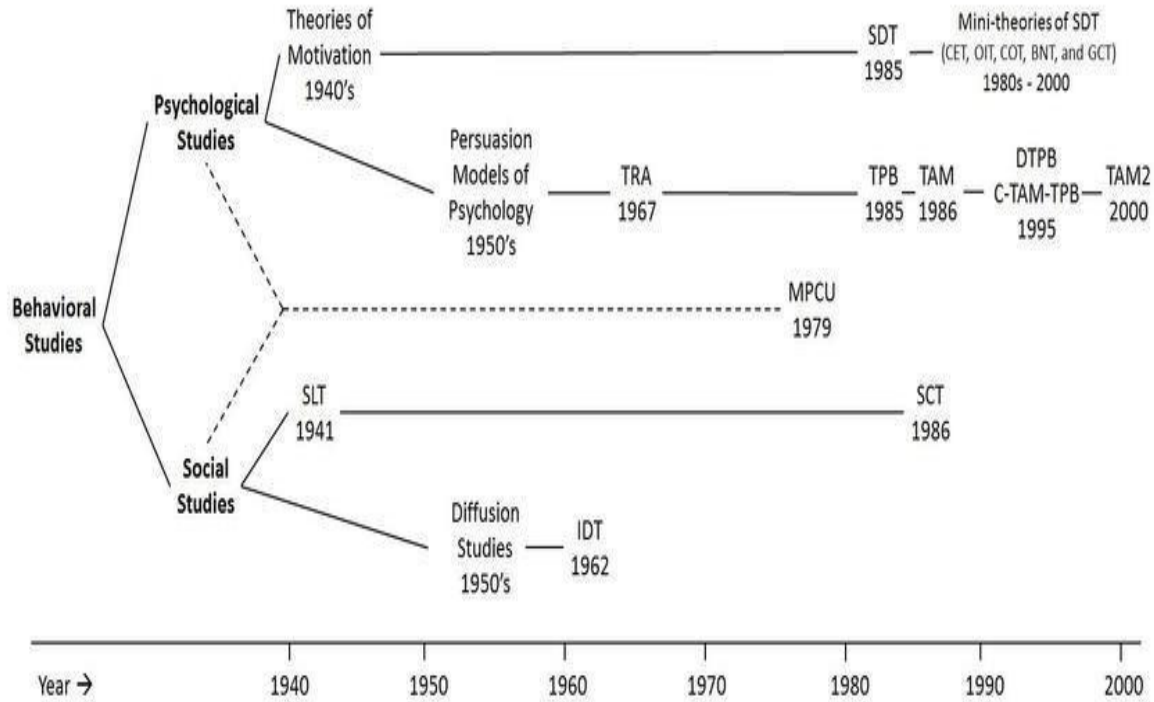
Behavioral Studies

Psychological Studies

Theories of Motivation 1940's

SDT 1985

Mini-theories of SDT (CET, OIT, COT, BNT, and GCT) 1980s - 2000

Persuasion Models of Psychology 1950's

TRA 1967

TPB 1985

TAM 1986

DTPB C-TAM-TPB 1995

TAM2 2000

MPCU 1979

Social Studies

SLT 1941

SCT 1986

Diffusion Studies 1950's

IDT 1962

Year →

1940

1950

1960

1970

1980

1990

2000